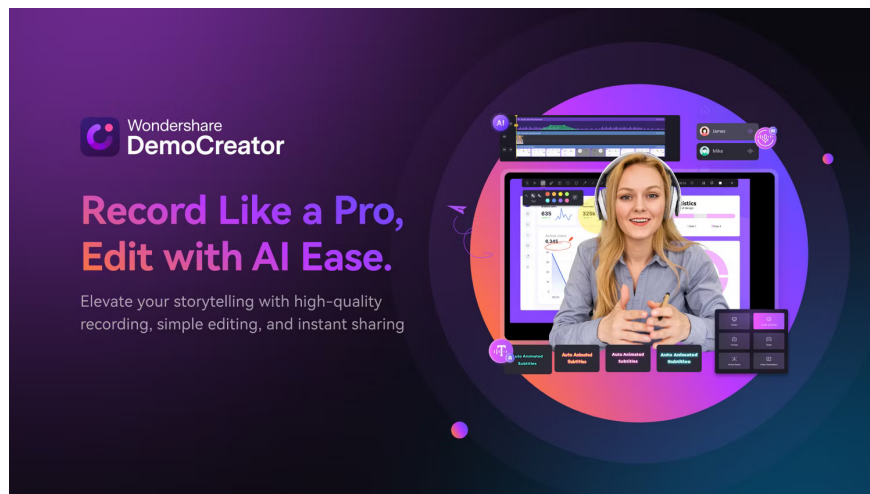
Wondershare
DemoCreator

Record Like a Pro,
Edit with AI Ease.

Elevate your storytelling with high-quality recording, simple editing, and instant sharing

AI

James

Mike

635

325k

6,345

istics

Auto Animated Subtitles

Auto Animated Subtitles

Auto Animated Subtitles

Auto Animated Subtitles